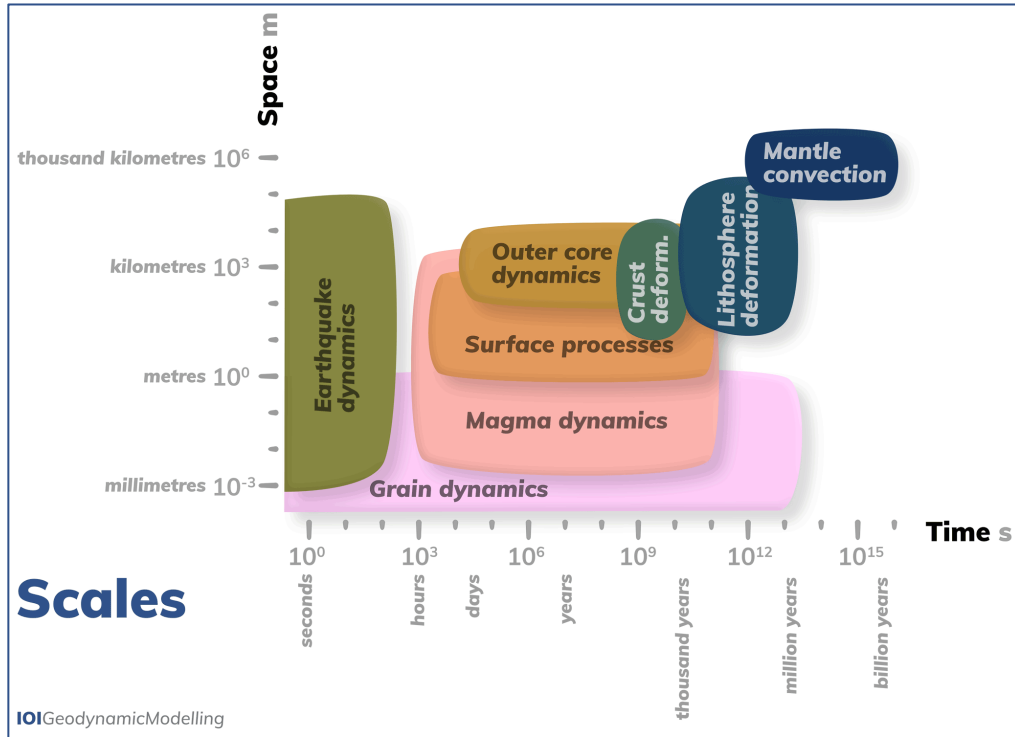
Space m

thousand kilometres $10^6$

kilometres $10^3$

metres $10^0$

millimetres $10^{-3}$

Mantle convection

Lithosphere deformation

Crust deform.

Outer core dynamics

Earthquake dynamics

Surface processes

Magma dynamics

Grain dynamics

Time s

$10^0$ $10^3$ $10^6$ $10^9$ $10^{12}$ $10^{15}$

seconds hours days years thousand years million years billion years

Scales

IOIGeodynamicModelling